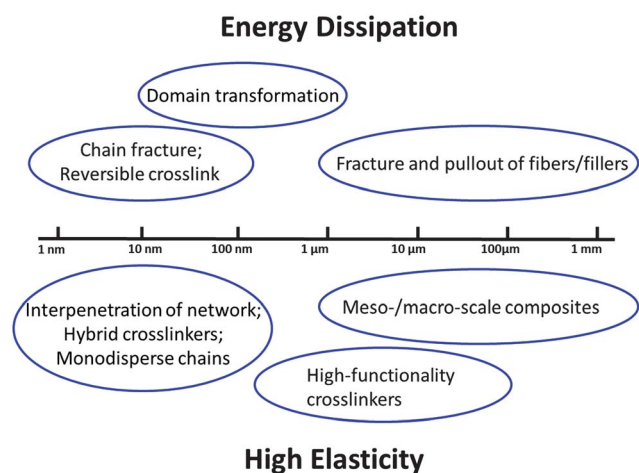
Energy Dissipation

Domain transformation

Chain fracture; Reversible crosslink

Fracture and pullout of fibers/fillers

1 nm
10 nm
100 nm
1 µm
10 µm
100µm
1 mm

Interpenetration of network; Hybrid crosslinkers; Monodisperse chains

Meso-/macro-scale composites

High-functionality crosslinkers

High Elasticity